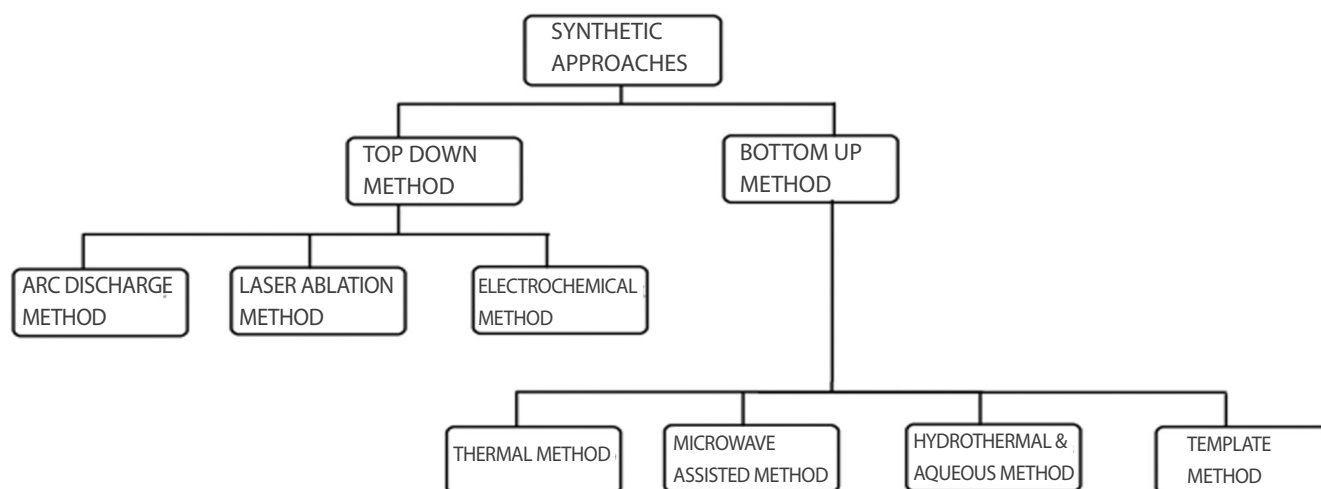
SYNTHETIC APPROACHES

TOP DOWN METHOD

BOTTOM UP METHOD

ARC DISCHARGE METHOD

LASER ABLATION METHOD

ELECTROCHEMICAL METHOD

THERMAL METHOD

MICROWAVE ASSISTED METHOD

HYDROTHERMAL & AQUEOUS METHOD

TEMPLATE METHOD